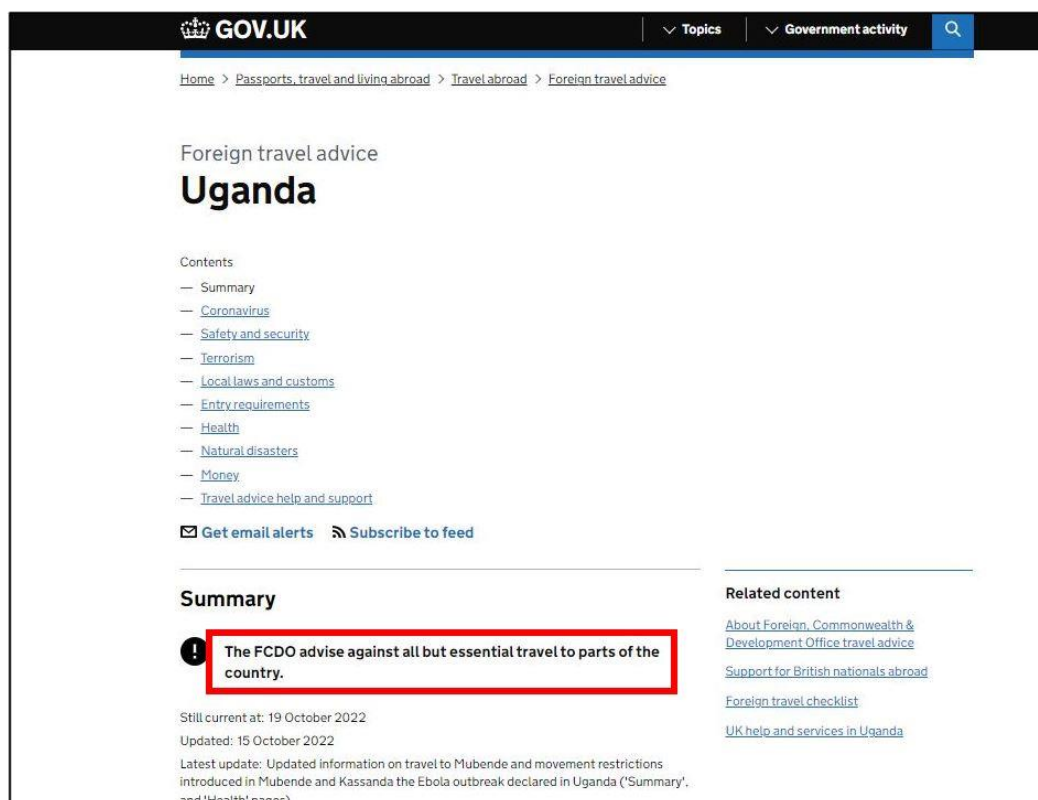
GOV.UK

Topics

Government activity

Home > Passports, travel and living abroad > Travel abroad > Foreign travel advice

Foreign travel advice

# Uganda

Contents
— Summary
— Coronavirus
— Safety and security
— Terrorism
— Local laws and customs
— Entry requirements
— Health
— Natural disasters
— Money
— Travel advice help and support

Get email alerts   Subscribe to feed

## Summary

The FCDO advise against all but essential travel to parts of the country.

Still current at: 19 October 2022

Updated: 15 October 2022

Latest update: Updated information on travel to Mubende and movement restrictions introduced in Mubende and Kassanda the Ebola outbreak declared in Uganda ('Summary', and 'Health' pages)

Related content

About Foreign, Commonwealth & Development Office travel advice

Support for British nationals abroad

Foreign travel checklist

UK help and services in Uganda